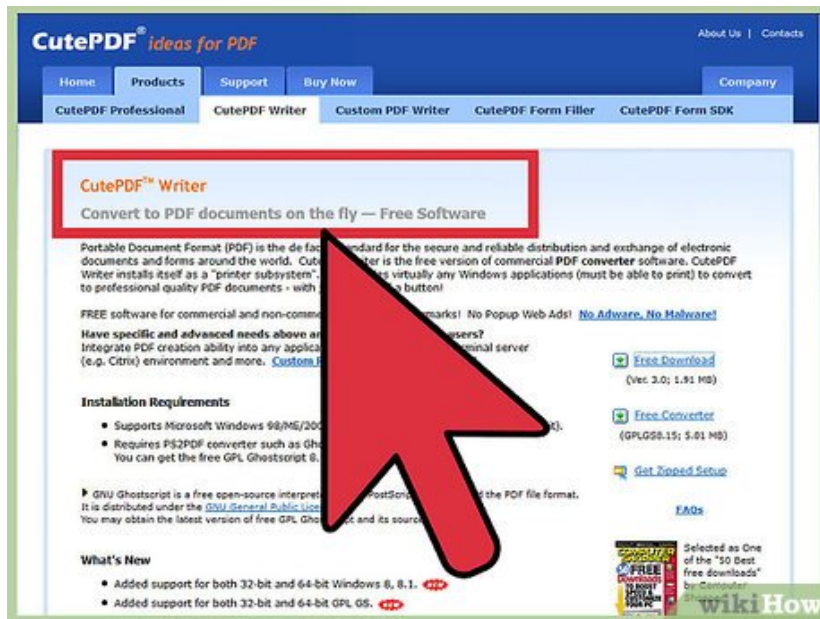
CutePDF® ideas for PDF

About Us | Contacts

Home Products Support Buy Now Company

CutePDF Professional CutePDF Writer Custom PDF Writer CutePDF Form Filler CutePDF Form SDK

CutePDF™ Writer

Convert to PDF documents on the fly — Free Software

Portable Document Format (PDF) is the de fac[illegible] standard for the secure and reliable distribution and exchange of electronic documents and forms around the world. Cute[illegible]ter is the free version of commercial PDF converter software. CutePDF Writer installs itself as a "printer subsystem". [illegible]s virtually any Windows applications (must be able to print) to convert to professional quality PDF documents - with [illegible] a button!

FREE software for commercial and non-comme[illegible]marks! No Popup Web Ads! No Adware, No Malware!

Have specific and advanced needs above a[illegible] users?
Integrate PDF creation ability into any applica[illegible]minal server (e.g. Citrix) environment and more. Custom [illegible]

Free Download
(Ver. 3.0; 1.91 MB)

Installation Requirements

• Supports Microsoft Windows 98/ME/20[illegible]t).
• Requires PS2PDF converter such as Gho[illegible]
You can get the free GPL Ghostscript 8.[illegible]

Free Converter
(GPLGS8.15; 5.01 MB)

Get Zipped Setup

▸ GNU Ghostscript is a free open-source interpre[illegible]PostScri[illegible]d the PDF file format. It is distributed under the GNU General Public Lice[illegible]
You may obtain the latest version of free GPL Gho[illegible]t and its source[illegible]

FAQs

What's New

• Added support for both 32-bit and 64-bit Windows 8, 8.1. new
• Added support for both 32-bit and 64-bit GPL GS. new

Selected as One of the "50 Best free downloads" by Computer Shopper

FREE Downloads

wikiHow